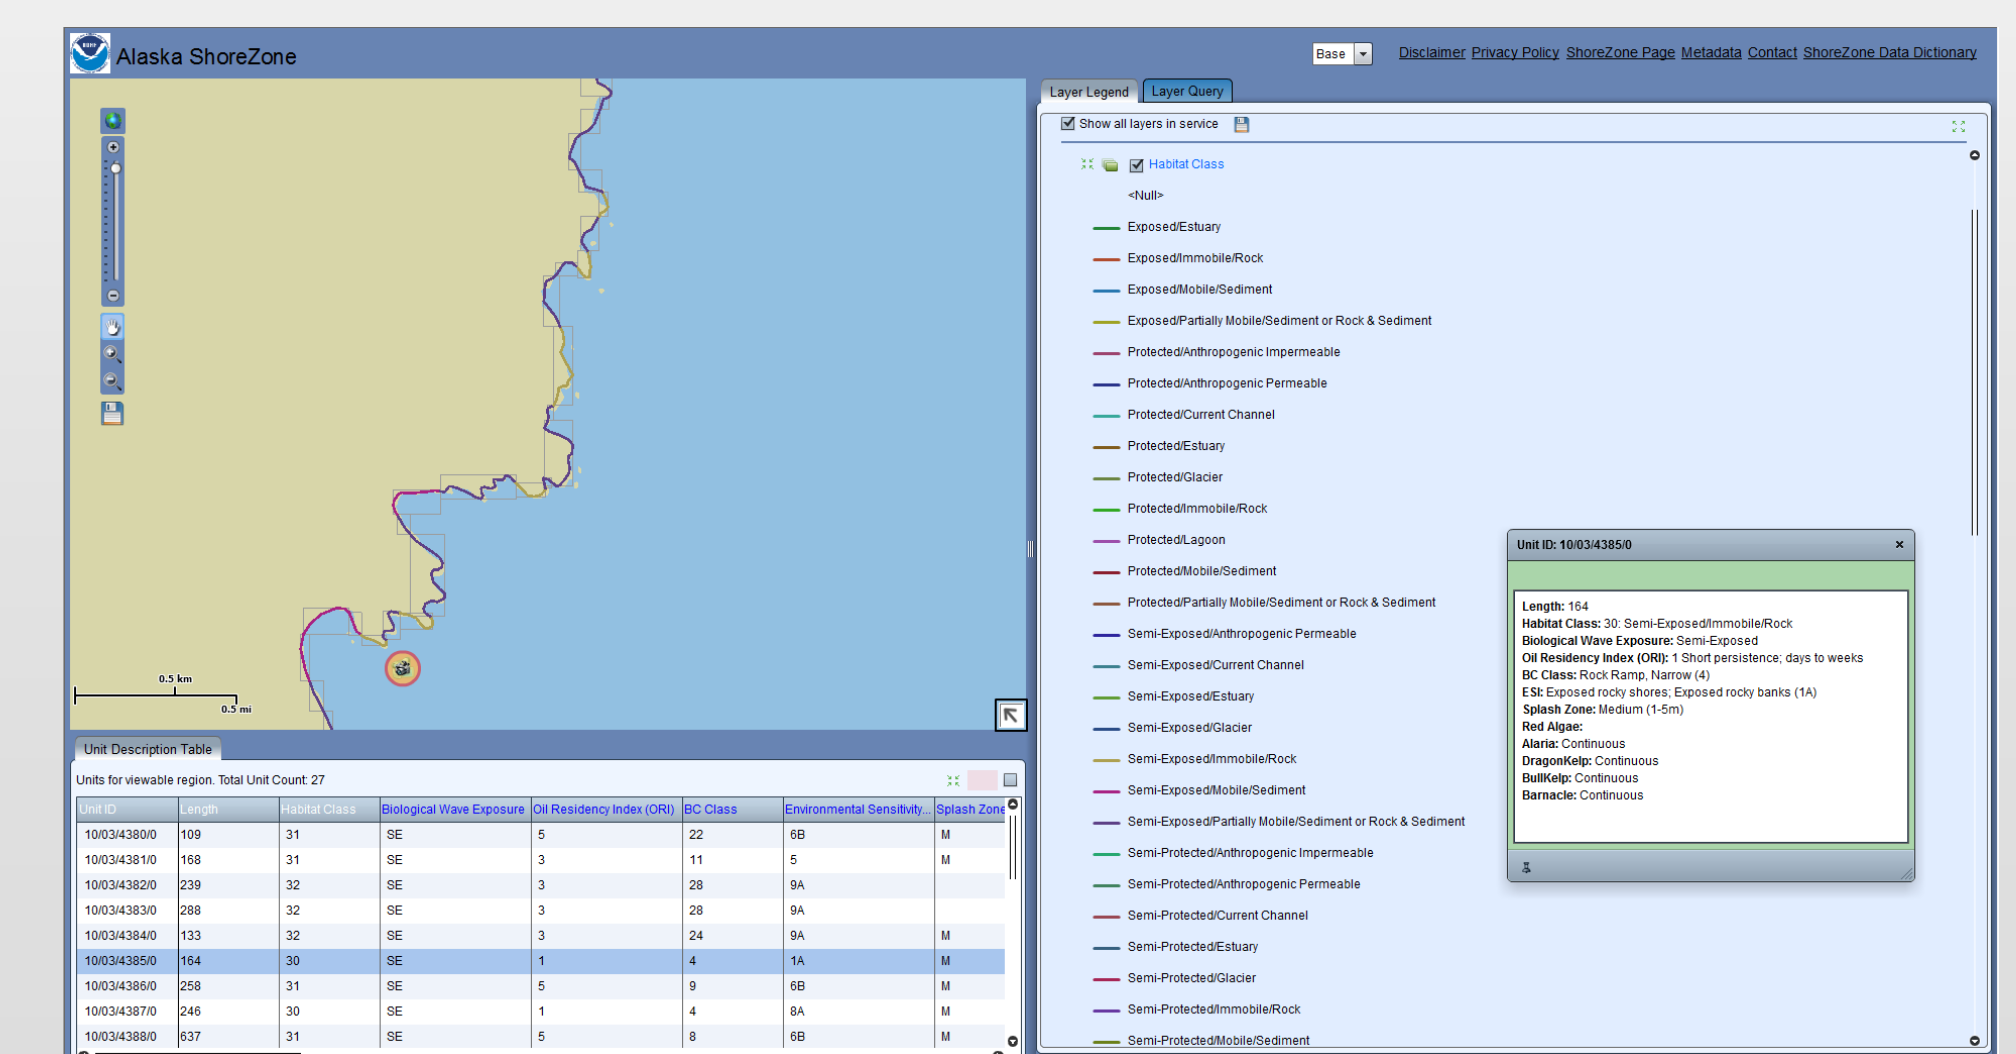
Alaska ShoreZone

Base

Disclaimer Privacy Policy ShoreZone Page Metadata Contact ShoreZone Data Dictionary

0.5 km
0.5 mi

Unit Description Table

Units for viewable region. Total Unit Count: 27

| Unit ID | Length | Habitat Class | Biological Wave Exposure | Oil Residency Index (ORI) | BC Class | Environmental Sensitivity... | Splash Zone |
|---|---|---|---|---|---|---|---|
| 10/03/4380/0 | 109 | 31 | SE | 5 | 22 | 6B | M |
| 10/03/4381/0 | 168 | 31 | SE | 3 | 11 | 5 | M |
| 10/03/4382/0 | 239 | 32 | SE | 3 | 28 | 9A | |
| 10/03/4383/0 | 288 | 32 | SE | 3 | 28 | 9A | |
| 10/03/4384/0 | 133 | 32 | SE | 3 | 24 | 9A | M |
| 10/03/4385/0 | 164 | 30 | SE | 1 | 4 | 1A | M |
| 10/03/4386/0 | 258 | 31 | SE | 5 | 9 | 6B | M |
| 10/03/4387/0 | 246 | 30 | SE | 1 | 4 | 8A | M |
| 10/03/4388/0 | 637 | 31 | SE | 5 | 8 | 6B | M |

Layer Legend Layer Query

Show all layers in service

Habitat Class
<Null>
Exposed/Estuary
Exposed/Immobile/Rock
Exposed/Mobile/Sediment
Exposed/Partially Mobile/Sediment or Rock & Sediment
Protected/Anthropogenic Impermeable
Protected/Anthropogenic Permeable
Protected/Current Channel
Protected/Estuary
Protected/Glacier
Protected/Immobile/Rock
Protected/Lagoon
Protected/Mobile/Sediment
Protected/Partially Mobile/Sediment or Rock & Sediment
Semi-Exposed/Anthropogenic Permeable
Semi-Exposed/Current Channel
Semi-Exposed/Estuary
Semi-Exposed/Glacier
Semi-Exposed/Immobile/Rock
Semi-Exposed/Mobile/Sediment
Semi-Exposed/Partially Mobile/Sediment or Rock & Sediment
Semi-Protected/Anthropogenic Impermeable
Semi-Protected/Anthropogenic Permeable
Semi-Protected/Current Channel
Semi-Protected/Estuary
Semi-Protected/Glacier
Semi-Protected/Immobile/Rock
Semi-Protected/Mobile/Sediment

Unit ID: 10/03/4385/0

Length: 164
Habitat Class: 30: Semi-Exposed/Immobile/Rock
Biological Wave Exposure: Semi-Exposed
Oil Residency Index (ORI): 1 Short persistence; days to weeks
BC Class: Rock Ramp, Narrow (4)
ESI: Exposed rocky shores; Exposed rocky banks (1A)
Splash Zone: Medium (1-5m)
Red Algae:
Alaria: Continuous
DragonKelp: Continuous
BullKelp: Continuous
Barnacle: Continuous